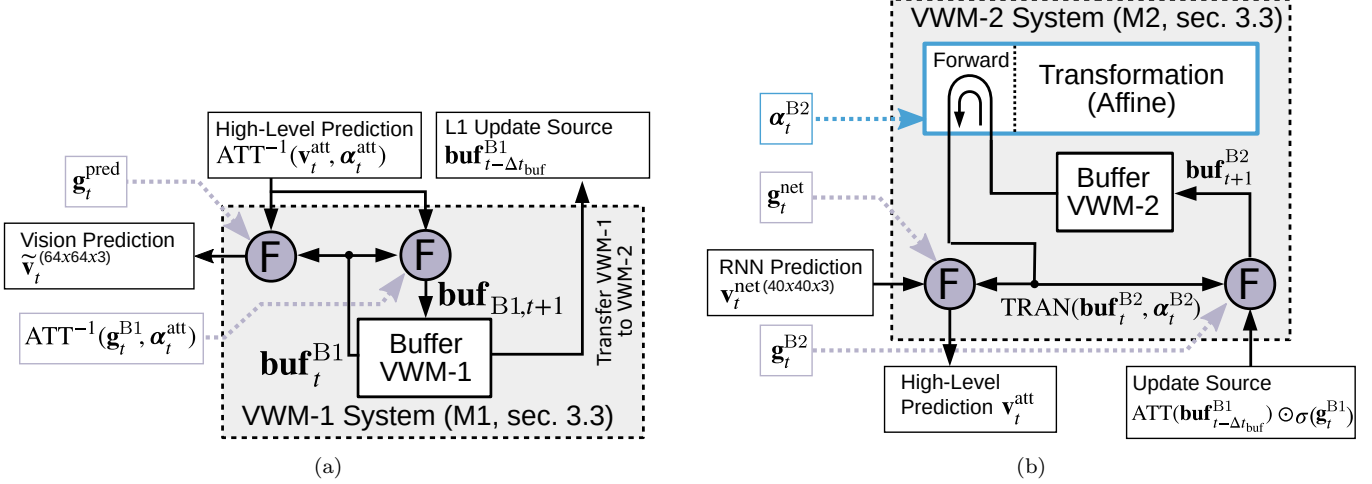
High-Level Prediction
$\text{ATT}^{-1}(\mathbf{v}_t^{\text{att}}, \boldsymbol{\alpha}_t^{\text{att}})$

L1 Update Source
$\mathbf{buf}_{t-\Delta t_{\text{buf}}}^{\text{B1}}$

$\mathbf{g}_t^{\text{pred}}$

Vision Prediction
$\widetilde{\mathbf{v}}_t^{(64x64x3)}$

F

F

$\mathbf{buf}_{\text{B1},t+1}$

Transfer VWM-1 to VWM-2

$\text{ATT}^{-1}(\mathbf{g}_t^{\text{B1}}, \boldsymbol{\alpha}_t^{\text{att}})$

$\mathbf{buf}_t^{\text{B1}}$

Buffer
VWM-1

VWM-1 System (M1, sec. 3.3)

(a)

VWM-2 System (M2, sec. 3.3)

Forward

Transformation
(Affine)

$\boldsymbol{\alpha}_t^{\text{B2}}$

$\mathbf{g}_t^{\text{net}}$

Buffer
VWM-2

$\mathbf{buf}_{t+1}^{\text{B2}}$

RNN Prediction
$\mathbf{v}_t^{\text{net}\,(40x40x3)}$

F

F

$\text{TRAN}(\mathbf{buf}_t^{\text{B2}}, \boldsymbol{\alpha}_t^{\text{B2}})$

$\mathbf{g}_t^{\text{B2}}$

High-Level
Prediction $\mathbf{v}_t^{\text{att}}$

Update Source
$\text{ATT}(\mathbf{buf}_{t-\Delta t_{\text{buf}}}^{\text{B1}}) \odot \sigma(\mathbf{g}_t^{\text{B1}})$

(b)